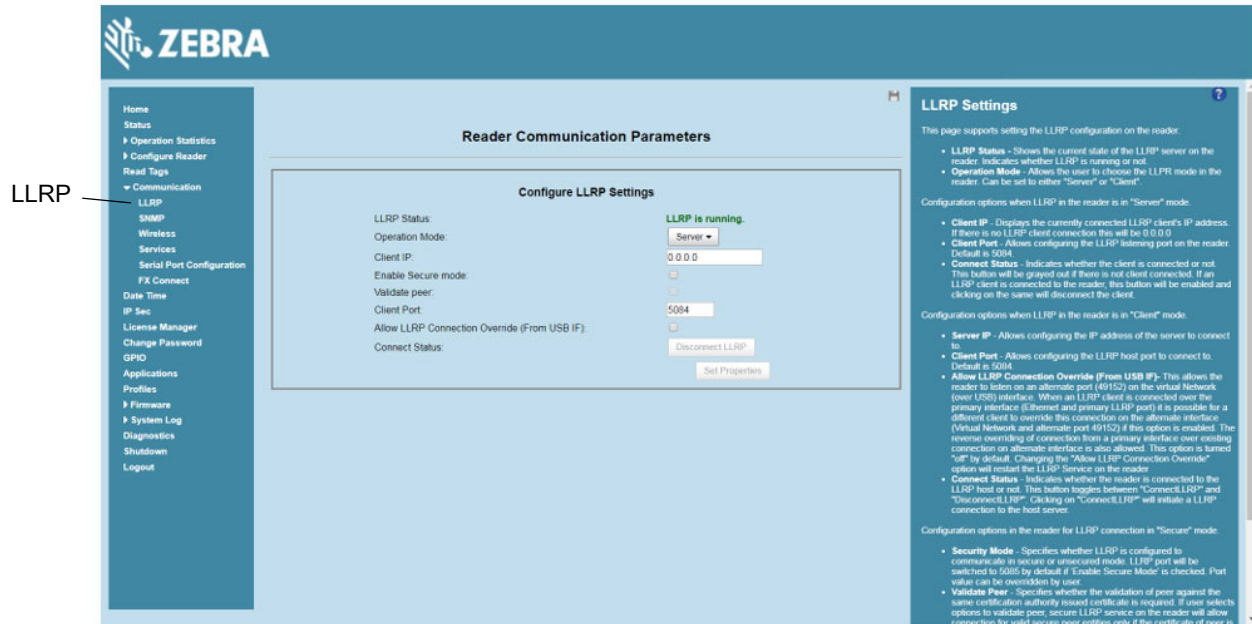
ZEBRA

LLRP

Home
Status
▸ Operation Statistics
▸ Configure Reader
Read Tags
▾ Communication
LLRP
SNMP
Wireless
Services
Serial Port Configuration
FX Connect
Date Time
IP Sec
License Manager
Change Password
GPIO
Applications
Profiles
▸ Firmware
▸ System Log
Diagnostics
Shutdown
Logout

Reader Communication Parameters

Configure LLRP Settings

LLRP Status: LLRP is running.
Operation Mode: Server
Client IP: 0.0.0.0
Enable Secure mode:
Validate peer:
Client Port: 5084
Allow LLRP Connection Override (From USB IF):
Connect Status: Disconnect LLRP
Set Properties

LLRP Settings

This page supports setting the LLRP configuration on the reader.

• LLRP Status - Shows the current state of the LLRP server on the reader. Indicates whether LLRP is running or not.
• Operation Mode - Allows the user to choose the LLPR mode in the reader. Can be set to either "Server" or "Client".

Configuration options when LLRP in the reader is in "Server" mode.

• Client IP - Displays the currently connected LLRP client's IP address. If there is no LLRP client connection this will be 0.0.0.0
• Client Port - Allows configuring the LLRP listening port on the reader. Default is 5084.
• Connect Status - Indicates whether the client is connected or not. This button will be grayed out if there is not client connected. If an LLRP client is connected to the reader, this button will be enabled and clicking on the same will disconnect the client.

Configuration options when LLRP in the reader is in "Client" mode.

• Server IP - Allows configuring the IP address of the server to connect to.
• Client Port - Allows configuring the LLRP host port to connect to. Default is 5084.
• Allow LLRP Connection Override (From USB IF)- This allows the reader to listen on an alternate port (49152) on the virtual Network (over USB) interface. When an LLRP client is connected over the primary interface (Ethernet and primary LLRP port) it is possible for a different client to override this connection on the alternate interface (Virtual Network and alternate port 49152) if this option is enabled. The reverse overriding of connection from a primary interface over existing connection on alternate interface is also allowed. This option is turned "off" by default. Changing the "Allow LLRP Connection Override" option will restart the LLRP Service on the reader
• Connect Status - Indicates whether the reader is connected to the LLRP host or not. This button toggles between "ConnectLLRP" and "DisconnectLLRP". Clicking on "ConnectLLRP" will initiate a LLRP connection to the host server.

Configuration options in the reader for LLRP connection in "Secure" mode.

• Security Mode - Specifies whether LLRP is configured to communicate in secure or unsecured mode. LLRP port will be switched to 5085 by default if 'Enable Secure Mode' is checked. Port value can be overridden by user.
• Validate Peer - Specifies whether the validation of peer against the same certification authority issued certificate is required. If user selects options to validate peer, secure LLRP service on the reader will allow connection for valid secure peer entities only if the certificate of peer is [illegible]